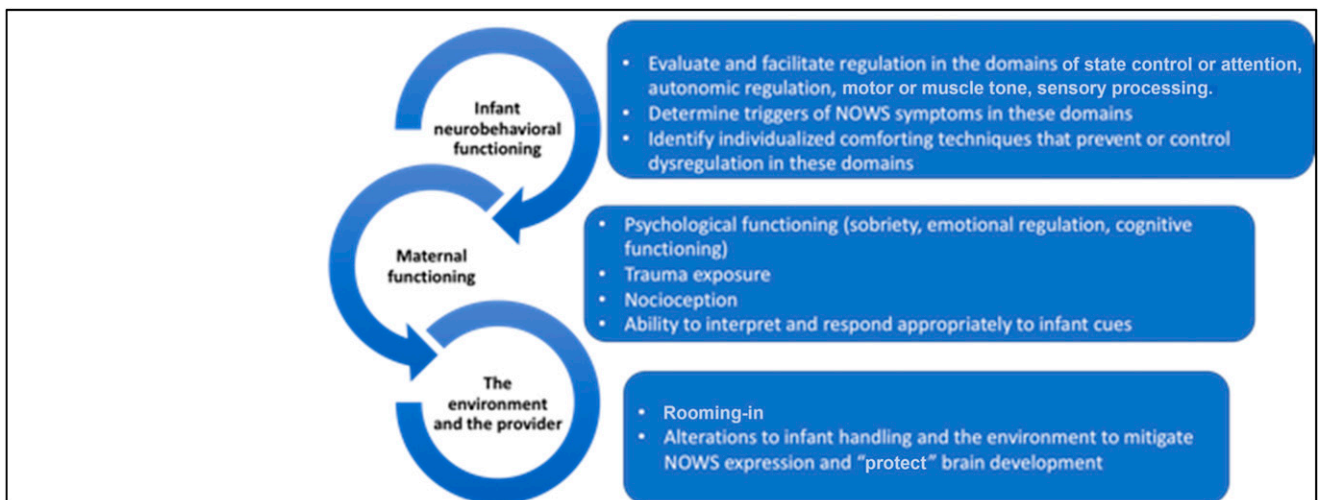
Infant neurobehavioral functioning

- Evaluate and facilitate regulation in the domains of state control or attention, autonomic regulation, motor or muscle tone, sensory processing.
- Determine triggers of NOWS symptoms in these domains
- Identify individualized comforting techniques that prevent or control dysregulation in these domains

Maternal functioning

- Psychological functioning (sobriety, emotional regulation, cognitive functioning)
- Trauma exposure
- Nocioception
- Ability to interpret and respond appropriately to infant cues

The environment and the provider

- Rooming-in
- Alterations to infant handling and the environment to mitigate NOWS expression and "protect" brain development